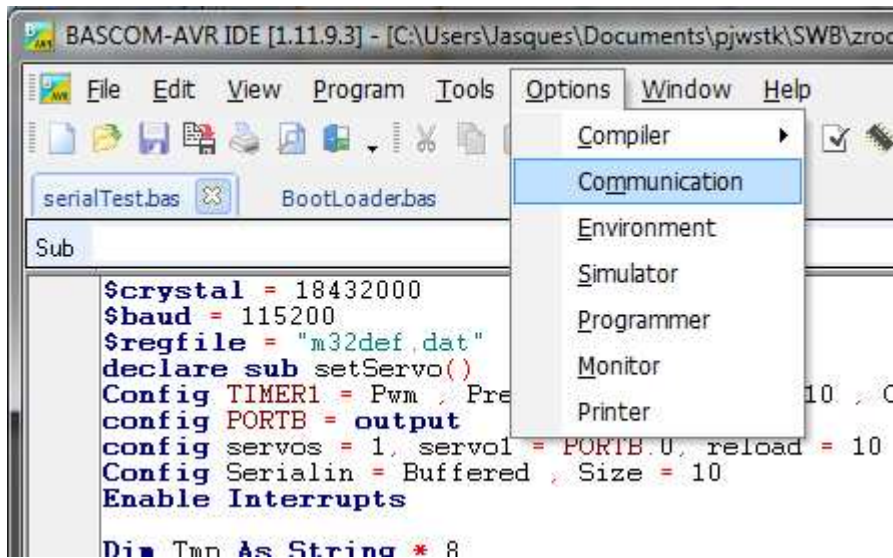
BASCOM-AVR IDE [1.11.9.3] - [C:\Users\Jasques\Documents\pjwstk\SWB\zroc

File Edit View Program Tools Options Window Help

serialTest.bas BootLoader.bas

Sub

Compiler
Communication
Environment
Simulator
Programmer
Monitor
Printer

$crystal = 18432000
$baud = 115200
$regfile = "m32def.dat"
declare sub setServo()
Config TIMER1 = Pwm , Pre 10 , C
config PORTB = output
config servos = 1, servo1 = PORTB.0, reload = 10
Config Serialin = Buffered , Size = 10
Enable Interrupts

Dim Tmp As String * 8